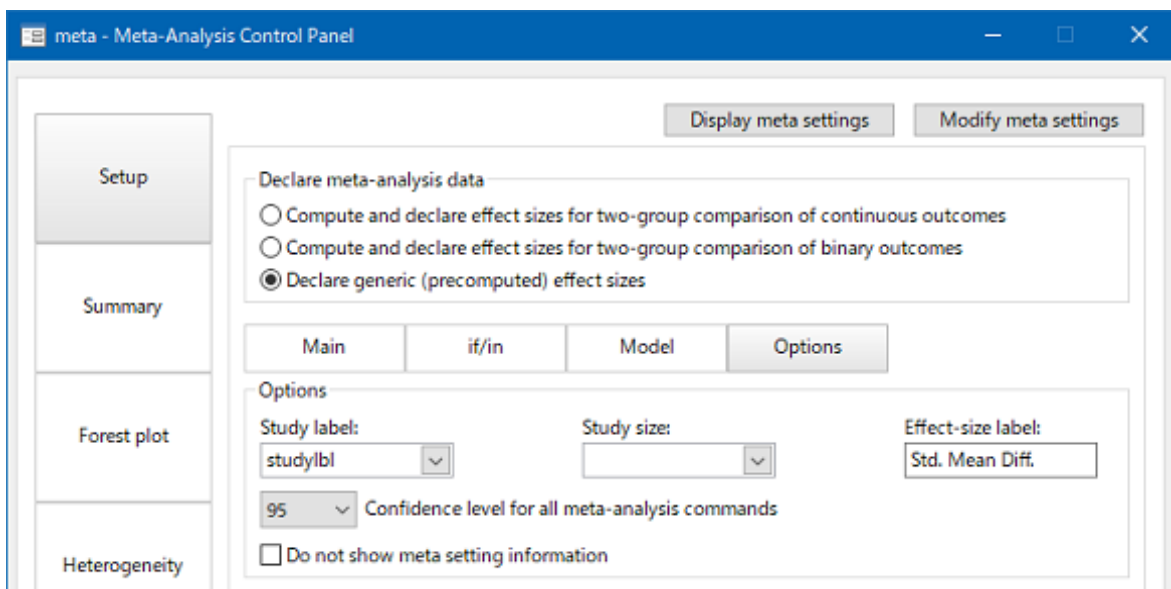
meta - Meta-Analysis Control Panel

Display meta settings
Modify meta settings

Setup
Summary
Forest plot
Heterogeneity

Declare meta-analysis data
Compute and declare effect sizes for two-group comparison of continuous outcomes
Compute and declare effect sizes for two-group comparison of binary outcomes
Declare generic (precomputed) effect sizes

Main
if/in
Model
Options

Options
Study label:
studylbl
Study size:
Effect-size label:
Std. Mean Diff.
95
Confidence level for all meta-analysis commands
Do not show meta setting information